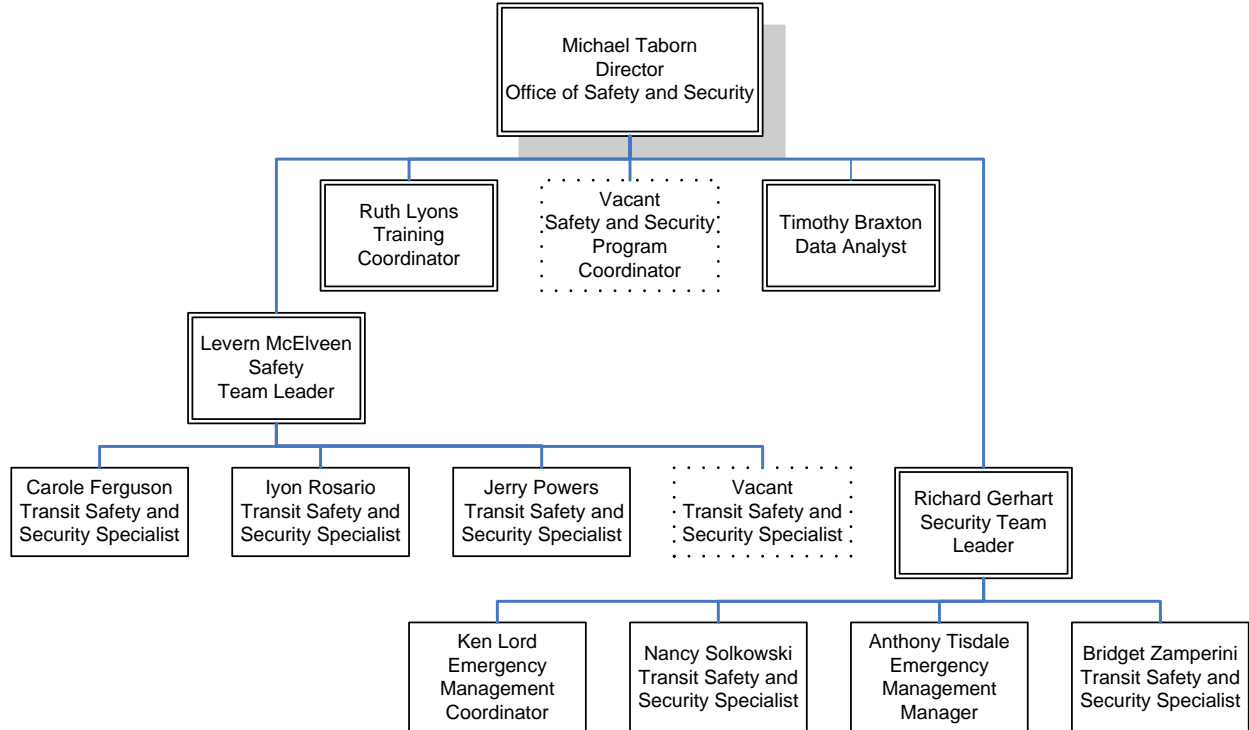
Michael Taborn
Director
Office of Safety and Security

Ruth Lyons
Training
Coordinator

Vacant
Safety and Security
Program
Coordinator

Timothy Braxton
Data Analyst

Levern McElveen
Safety
Team Leader

Carole Ferguson
Transit Safety and
Security Specialist

Iyon Rosario
Transit Safety and
Security Specialist

Jerry Powers
Transit Safety and
Security Specialist

Vacant
Transit Safety and
Security Specialist

Richard Gerhart
Security Team
Leader

Ken Lord
Emergency
Management
Coordinator

Nancy Solkowski
Transit Safety and
Security Specialist

Anthony Tisdale
Emergency
Management
Manager

Bridget Zamperini
Transit Safety and
Security Specialist